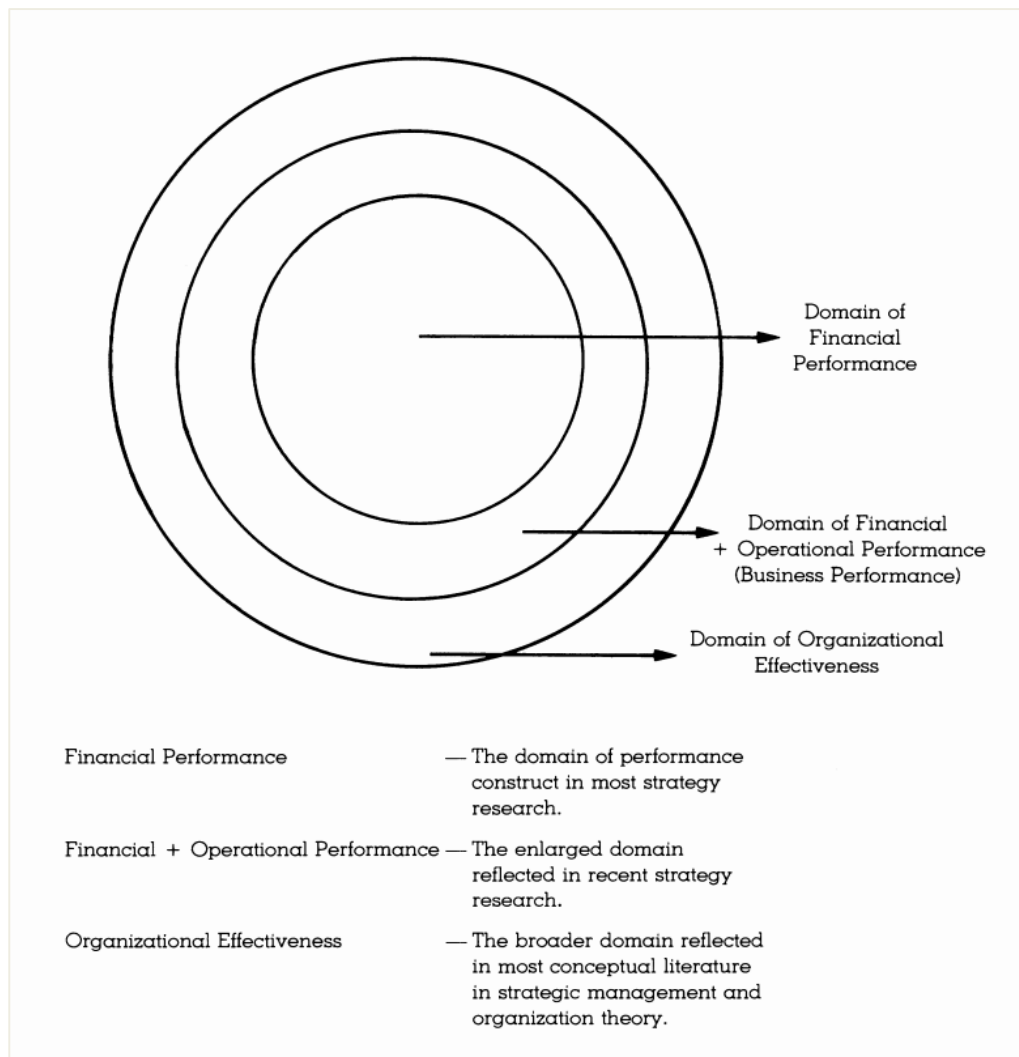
Domain of Financial Performance

Domain of Financial + Operational Performance (Business Performance)

Domain of Organizational Effectiveness

| | |
|---|---|
| Financial Performance | — The domain of performance construct in most strategy research. |
| Financial + Operational Performance | — The enlarged domain reflected in recent strategy research. |
| Organizational Effectiveness | — The broader domain reflected in most conceptual literature in strategic management and organization theory. |